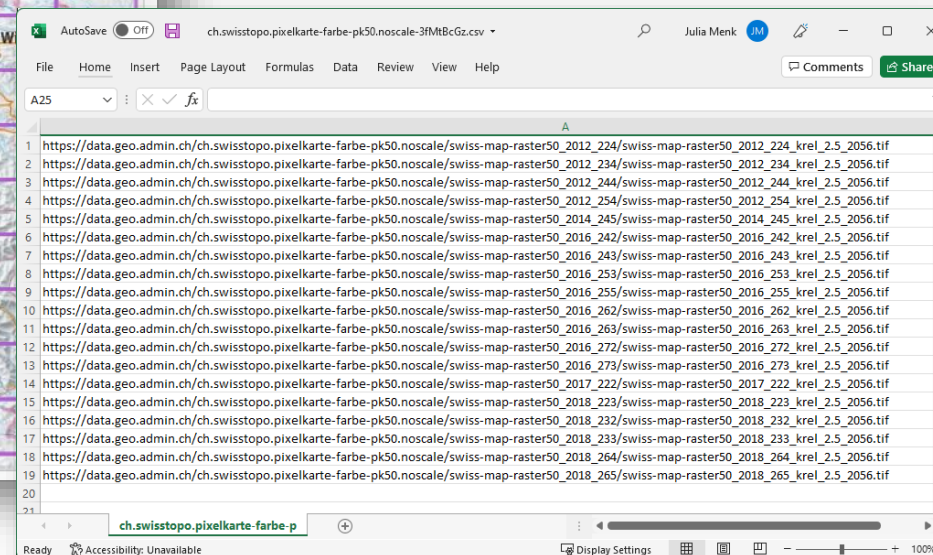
AutoSave Off ch.swisstopo.pixelkarte-farbe-pk50.noscale-3fMtBcGz.csv Julia Menk JM

File Home Insert Page Layout Formulas Data Review View Help Comments Share

A25 fx

| | A |
|---|---|
| 1 | https://data.geo.admin.ch/ch.swisstopo.pixelkarte-farbe-pk50.noscale/swiss-map-raster50_2012_224/swiss-map-raster50_2012_224_krel_2.5_2056.tif |
| 2 | https://data.geo.admin.ch/ch.swisstopo.pixelkarte-farbe-pk50.noscale/swiss-map-raster50_2012_234/swiss-map-raster50_2012_234_krel_2.5_2056.tif |
| 3 | https://data.geo.admin.ch/ch.swisstopo.pixelkarte-farbe-pk50.noscale/swiss-map-raster50_2012_244/swiss-map-raster50_2012_244_krel_2.5_2056.tif |
| 4 | https://data.geo.admin.ch/ch.swisstopo.pixelkarte-farbe-pk50.noscale/swiss-map-raster50_2012_254/swiss-map-raster50_2012_254_krel_2.5_2056.tif |
| 5 | https://data.geo.admin.ch/ch.swisstopo.pixelkarte-farbe-pk50.noscale/swiss-map-raster50_2014_245/swiss-map-raster50_2014_245_krel_2.5_2056.tif |
| 6 | https://data.geo.admin.ch/ch.swisstopo.pixelkarte-farbe-pk50.noscale/swiss-map-raster50_2016_242/swiss-map-raster50_2016_242_krel_2.5_2056.tif |
| 7 | https://data.geo.admin.ch/ch.swisstopo.pixelkarte-farbe-pk50.noscale/swiss-map-raster50_2016_243/swiss-map-raster50_2016_243_krel_2.5_2056.tif |
| 8 | https://data.geo.admin.ch/ch.swisstopo.pixelkarte-farbe-pk50.noscale/swiss-map-raster50_2016_253/swiss-map-raster50_2016_253_krel_2.5_2056.tif |
| 9 | https://data.geo.admin.ch/ch.swisstopo.pixelkarte-farbe-pk50.noscale/swiss-map-raster50_2016_255/swiss-map-raster50_2016_255_krel_2.5_2056.tif |
| 10 | https://data.geo.admin.ch/ch.swisstopo.pixelkarte-farbe-pk50.noscale/swiss-map-raster50_2016_262/swiss-map-raster50_2016_262_krel_2.5_2056.tif |
| 11 | https://data.geo.admin.ch/ch.swisstopo.pixelkarte-farbe-pk50.noscale/swiss-map-raster50_2016_263/swiss-map-raster50_2016_263_krel_2.5_2056.tif |
| 12 | https://data.geo.admin.ch/ch.swisstopo.pixelkarte-farbe-pk50.noscale/swiss-map-raster50_2016_272/swiss-map-raster50_2016_272_krel_2.5_2056.tif |
| 13 | https://data.geo.admin.ch/ch.swisstopo.pixelkarte-farbe-pk50.noscale/swiss-map-raster50_2016_273/swiss-map-raster50_2016_273_krel_2.5_2056.tif |
| 14 | https://data.geo.admin.ch/ch.swisstopo.pixelkarte-farbe-pk50.noscale/swiss-map-raster50_2017_222/swiss-map-raster50_2017_222_krel_2.5_2056.tif |
| 15 | https://data.geo.admin.ch/ch.swisstopo.pixelkarte-farbe-pk50.noscale/swiss-map-raster50_2018_223/swiss-map-raster50_2018_223_krel_2.5_2056.tif |
| 16 | https://data.geo.admin.ch/ch.swisstopo.pixelkarte-farbe-pk50.noscale/swiss-map-raster50_2018_232/swiss-map-raster50_2018_232_krel_2.5_2056.tif |
| 17 | https://data.geo.admin.ch/ch.swisstopo.pixelkarte-farbe-pk50.noscale/swiss-map-raster50_2018_233/swiss-map-raster50_2018_233_krel_2.5_2056.tif |
| 18 | https://data.geo.admin.ch/ch.swisstopo.pixelkarte-farbe-pk50.noscale/swiss-map-raster50_2018_264/swiss-map-raster50_2018_264_krel_2.5_2056.tif |
| 19 | https://data.geo.admin.ch/ch.swisstopo.pixelkarte-farbe-pk50.noscale/swiss-map-raster50_2018_265/swiss-map-raster50_2018_265_krel_2.5_2056.tif |
| 20 | |
| 21 | |

ch.swisstopo.pixelkarte-farbe-p

Ready Accessibility: Unavailable Display Settings 100%